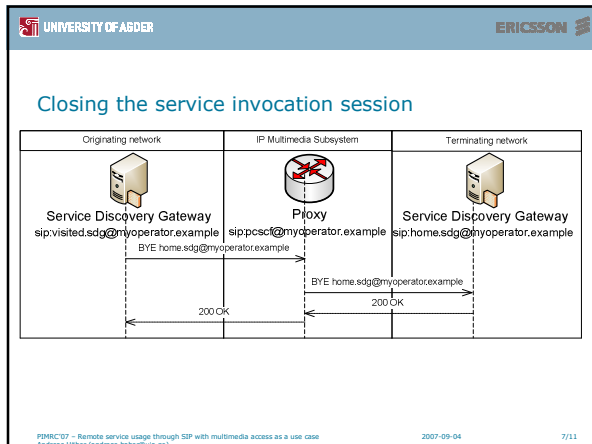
UNIVERSITY OF AGDER

ERICSSON

Closing the service invocation session

| Originating network | IP Multimedia Subsystem | Terminating network |
|---|---|---|
| Service Discovery Gateway sip:visited.sdg@myoperator.example | Proxy sip:pcscf@myoperator.example | Service Discovery Gateway sip:home.sdg@myoperator.example |

BYE home.sdg@myoperator.example

BYE home.sdg@myoperator.example

200 OK

200 OK

PIMRC'07 – Remote service usage through SIP with multimedia access as a use case

2007-09-04

7/11